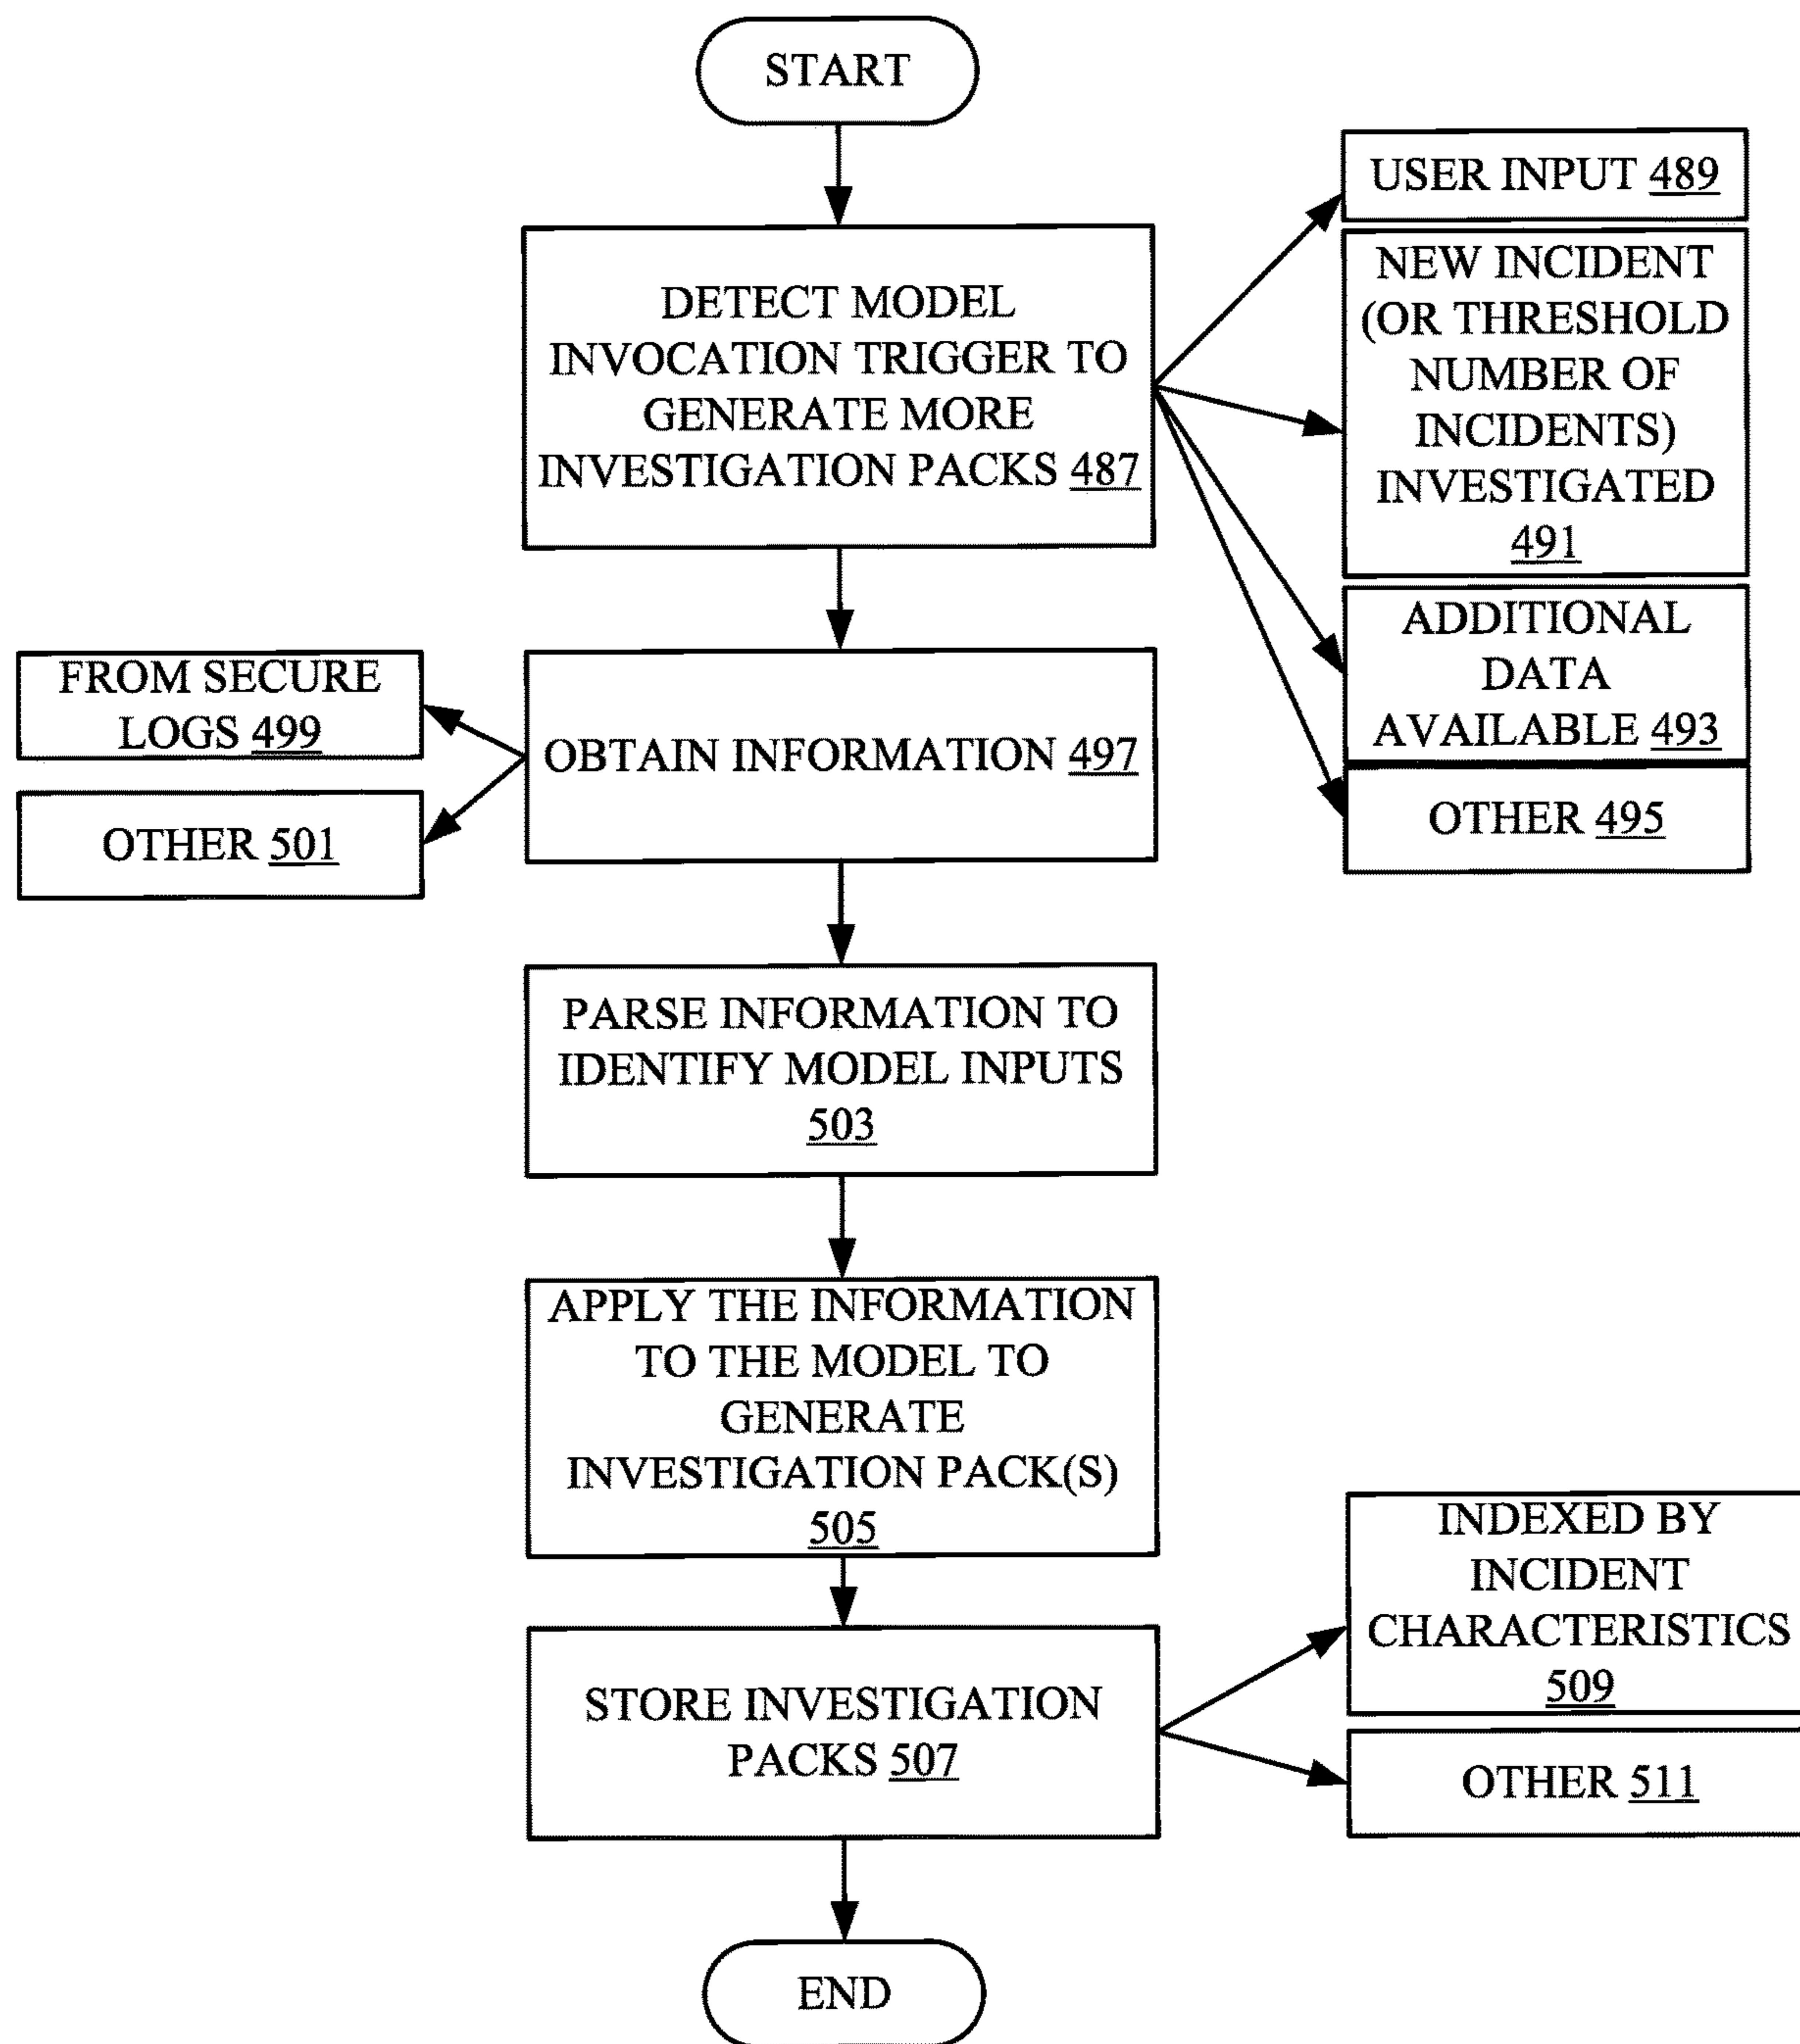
START

DETECT MODEL INVOCATION TRIGGER TO GENERATE MORE INVESTIGATION PACKS 487

USER INPUT 489

NEW INCIDENT (OR THRESHOLD NUMBER OF INCIDENTS) INVESTIGATED 491

ADDITIONAL DATA AVAILABLE 493

OTHER 495

FROM SECURE LOGS 499

OTHER 501

OBTAIN INFORMATION 497

PARSE INFORMATION TO IDENTIFY MODEL INPUTS 503

APPLY THE INFORMATION TO THE MODEL TO GENERATE INVESTIGATION PACK(S) 505

STORE INVESTIGATION PACKS 507

INDEXED BY INCIDENT CHARACTERISTICS 509

OTHER 511

END